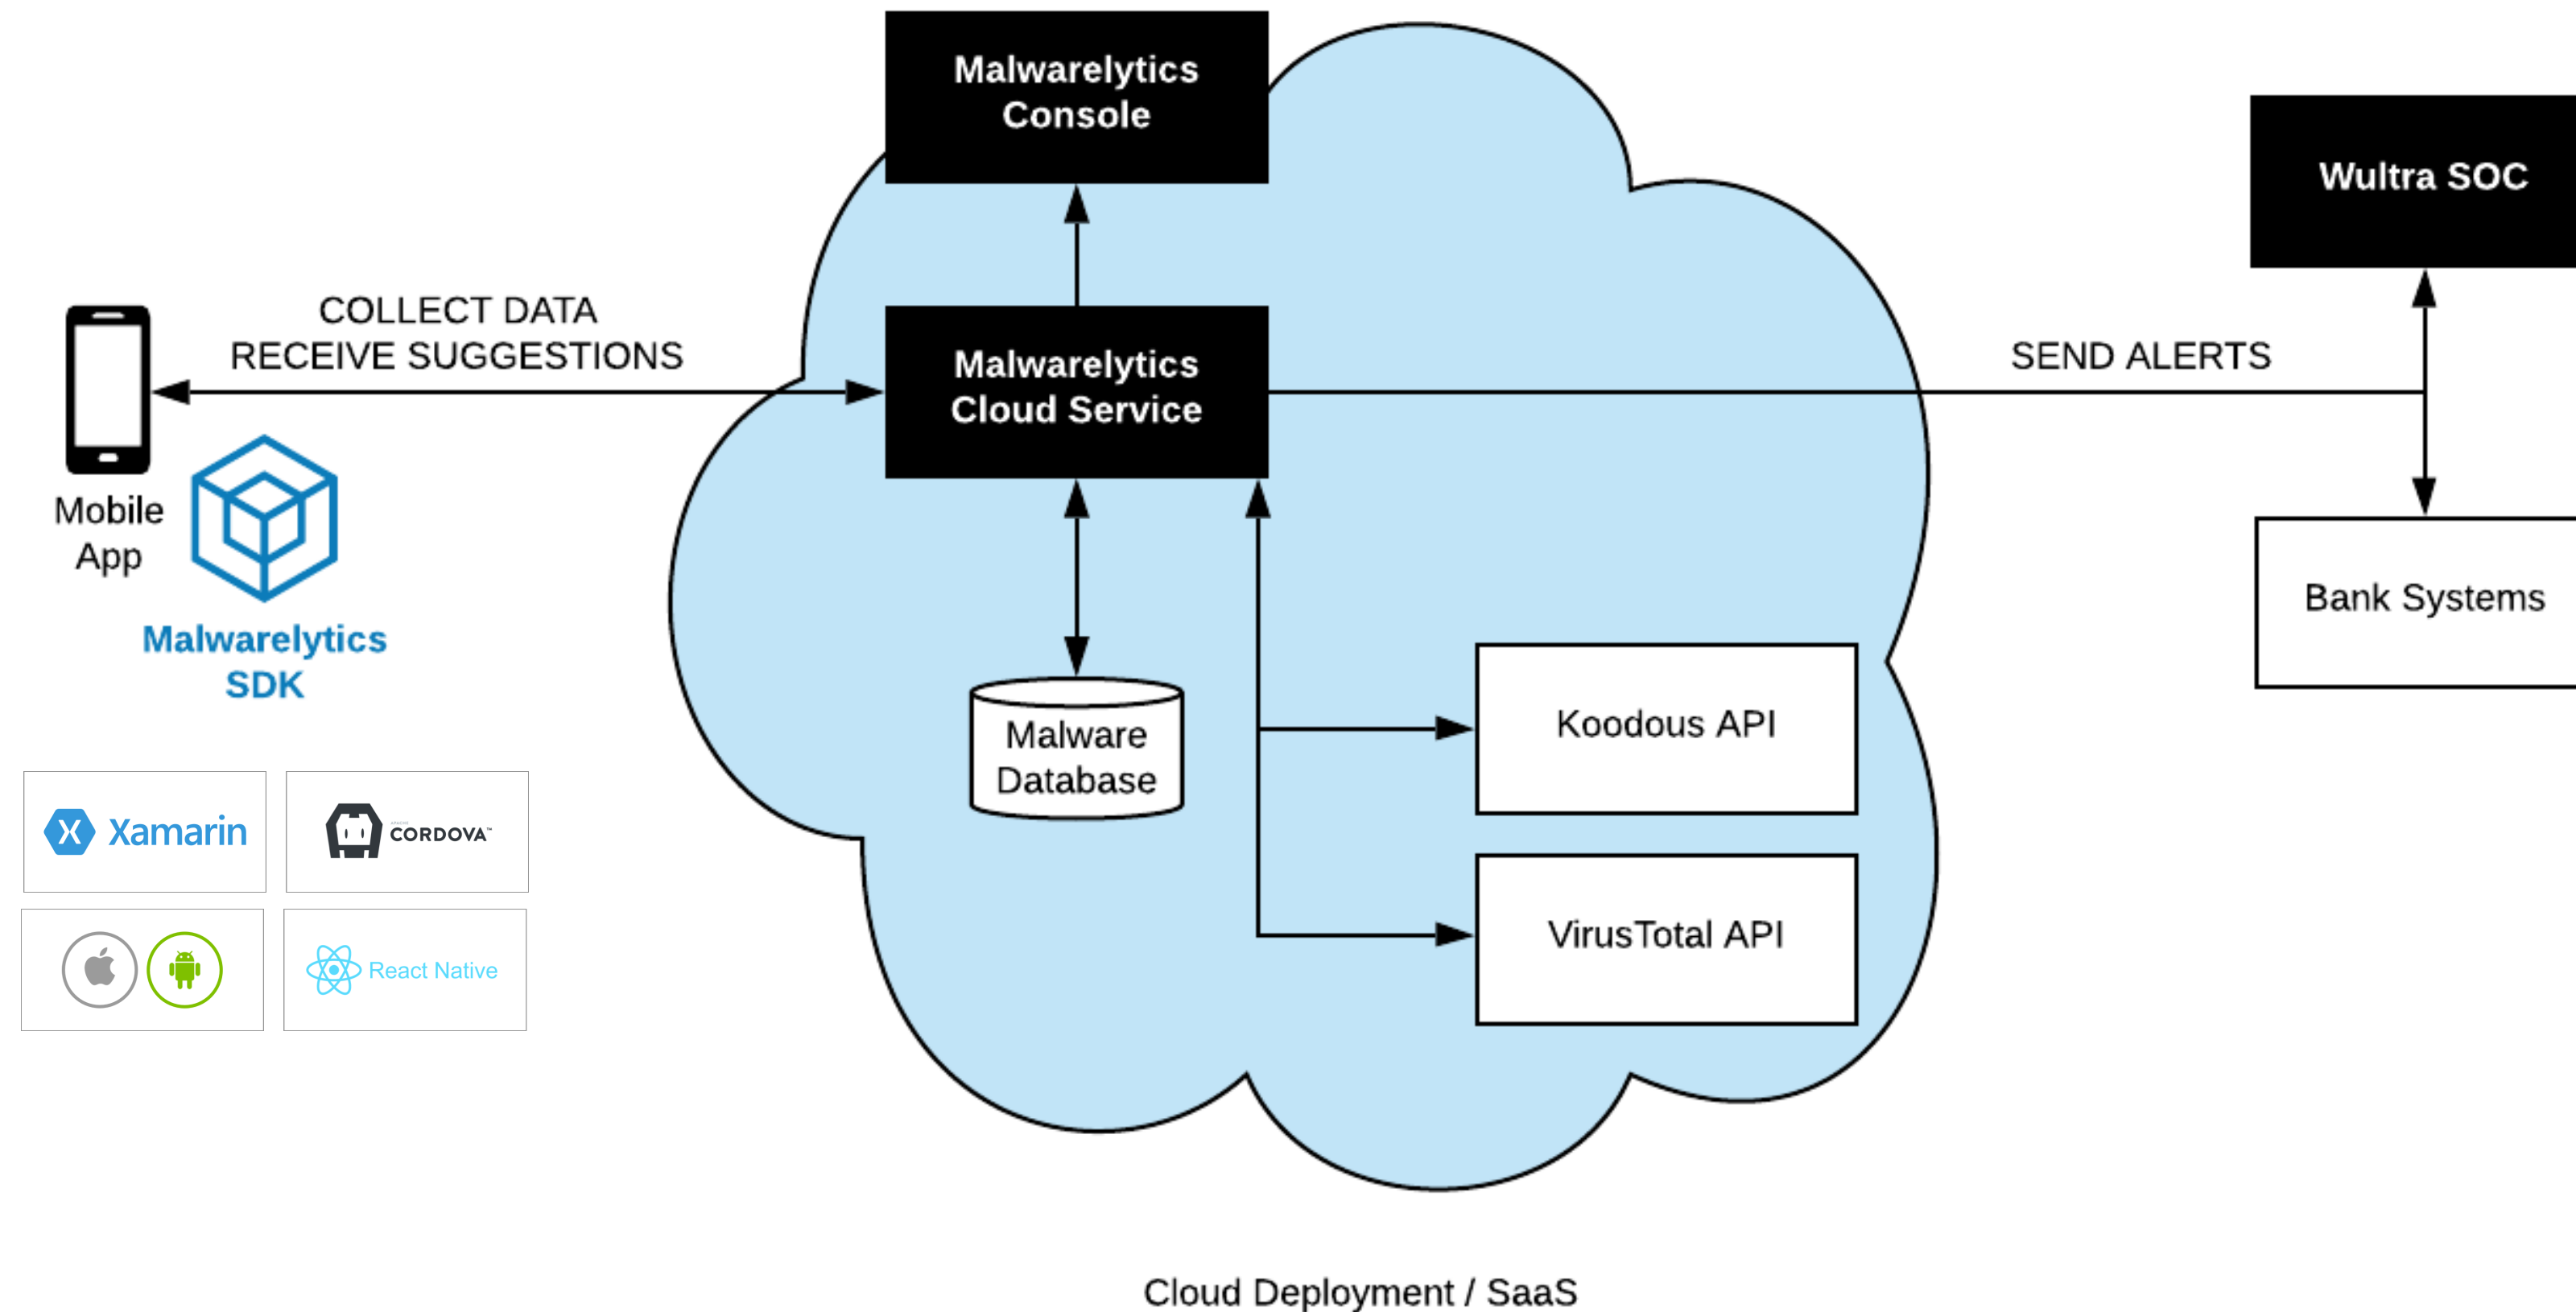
Malwarelytics Console

COLLECT DATA
RECEIVE SUGGESTIONS

Malwarelytics Cloud Service

Wultra SOC

SEND ALERTS

Mobile App

Malwarelytics SDK

Malware Database

Koodous API

VirusTotal API

Bank Systems

Xamarin

CORDOVA

React Native

Cloud Deployment / SaaS